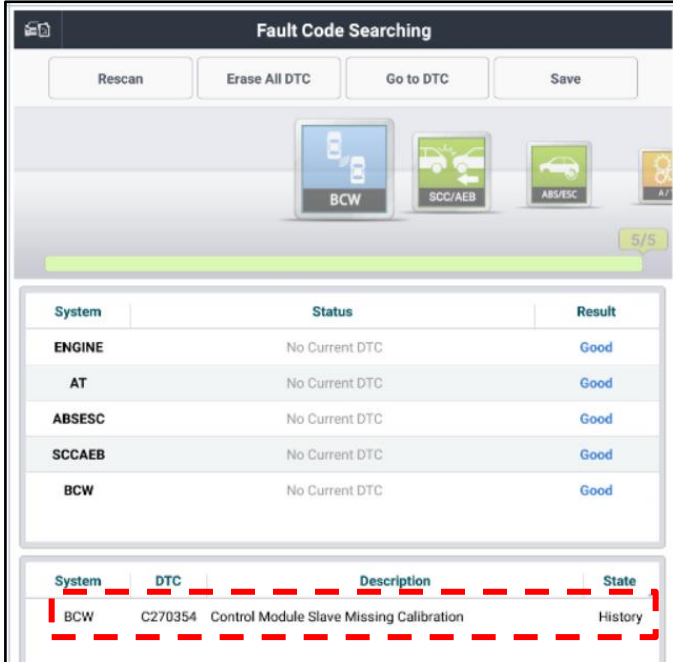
Fault Code Searching

Rescan | Erase All DTC | Go to DTC | Save

BCW
SCC/AEB
ABS/ESC
A/T

5/5

| System | Status | Result |
|---|---|---|
| ENGINE | No Current DTC | Good |
| AT | No Current DTC | Good |
| ABSESC | No Current DTC | Good |
| SCCAEB | No Current DTC | Good |
| BCW | No Current DTC | Good |

| System | DTC | Description | State |
|---|---|---|---|
| BCW | C270354 | Control Module Slave Missing Calibration | History |